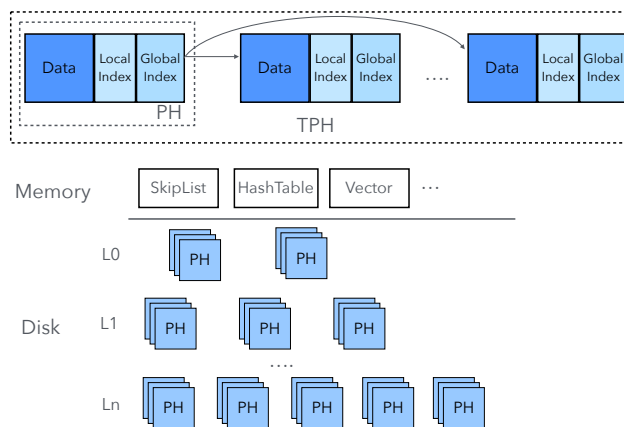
Data | Local Index | Global Index
PH
Data | Local Index | Global Index
.....
Data | Local Index | Global Index
TPH

Memory
SkipList
HashTable
Vector
...

Disk
L0
PH
PH
L1
PH
PH
PH
....
Ln
PH
PH
PH
PH
PH